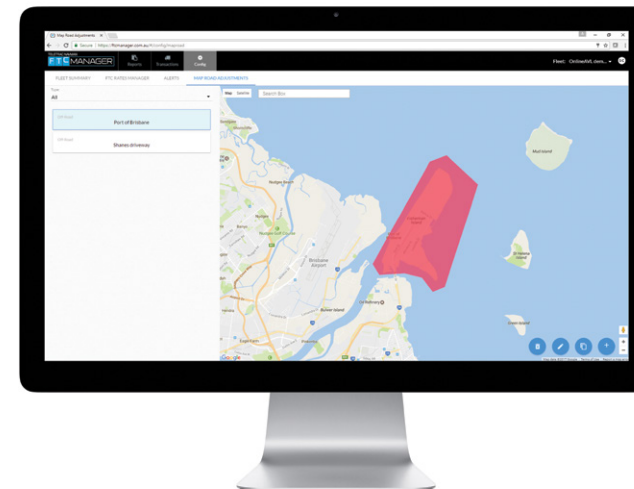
Map Road Adjustments

Secure | https://ftcmanager.com.au/#/config/mapraod

FTC MANAGER

Reports

Transactions

Config

Fleet: OnlineNVLdem...

FLEET SUMMARY

FTC RATES MANAGER

ALERTS

MAP ROAD ADJUSTMENTS

Type

All

Port of Brisbane

Shanes driveway

Map

Satellite

Search Box

Mud Island

St Helena Island

Brisbane Airport

Bulwer Island

Nudgee Beach

Google